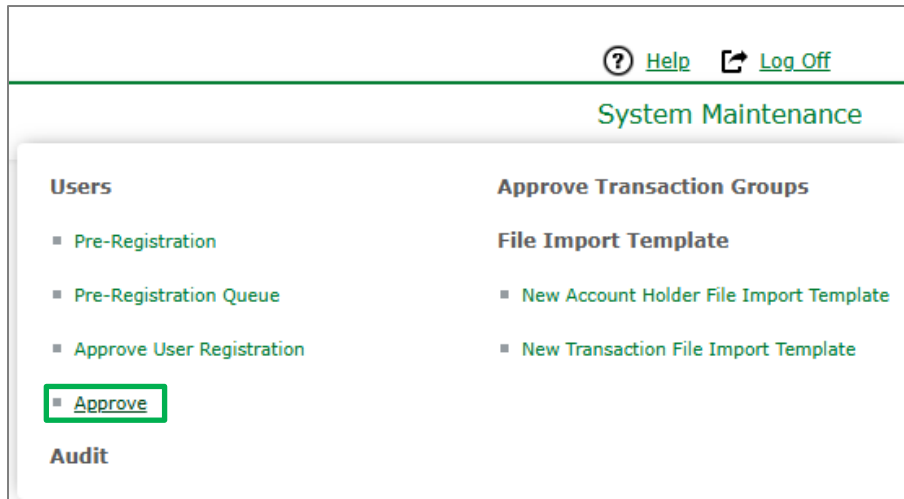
Help Log Off

System Maintenance

Users

Pre-Registration

Pre-Registration Queue

Approve User Registration

Approve

Audit

Approve Transaction Groups

File Import Template

New Account Holder File Import Template

New Transaction File Import Template